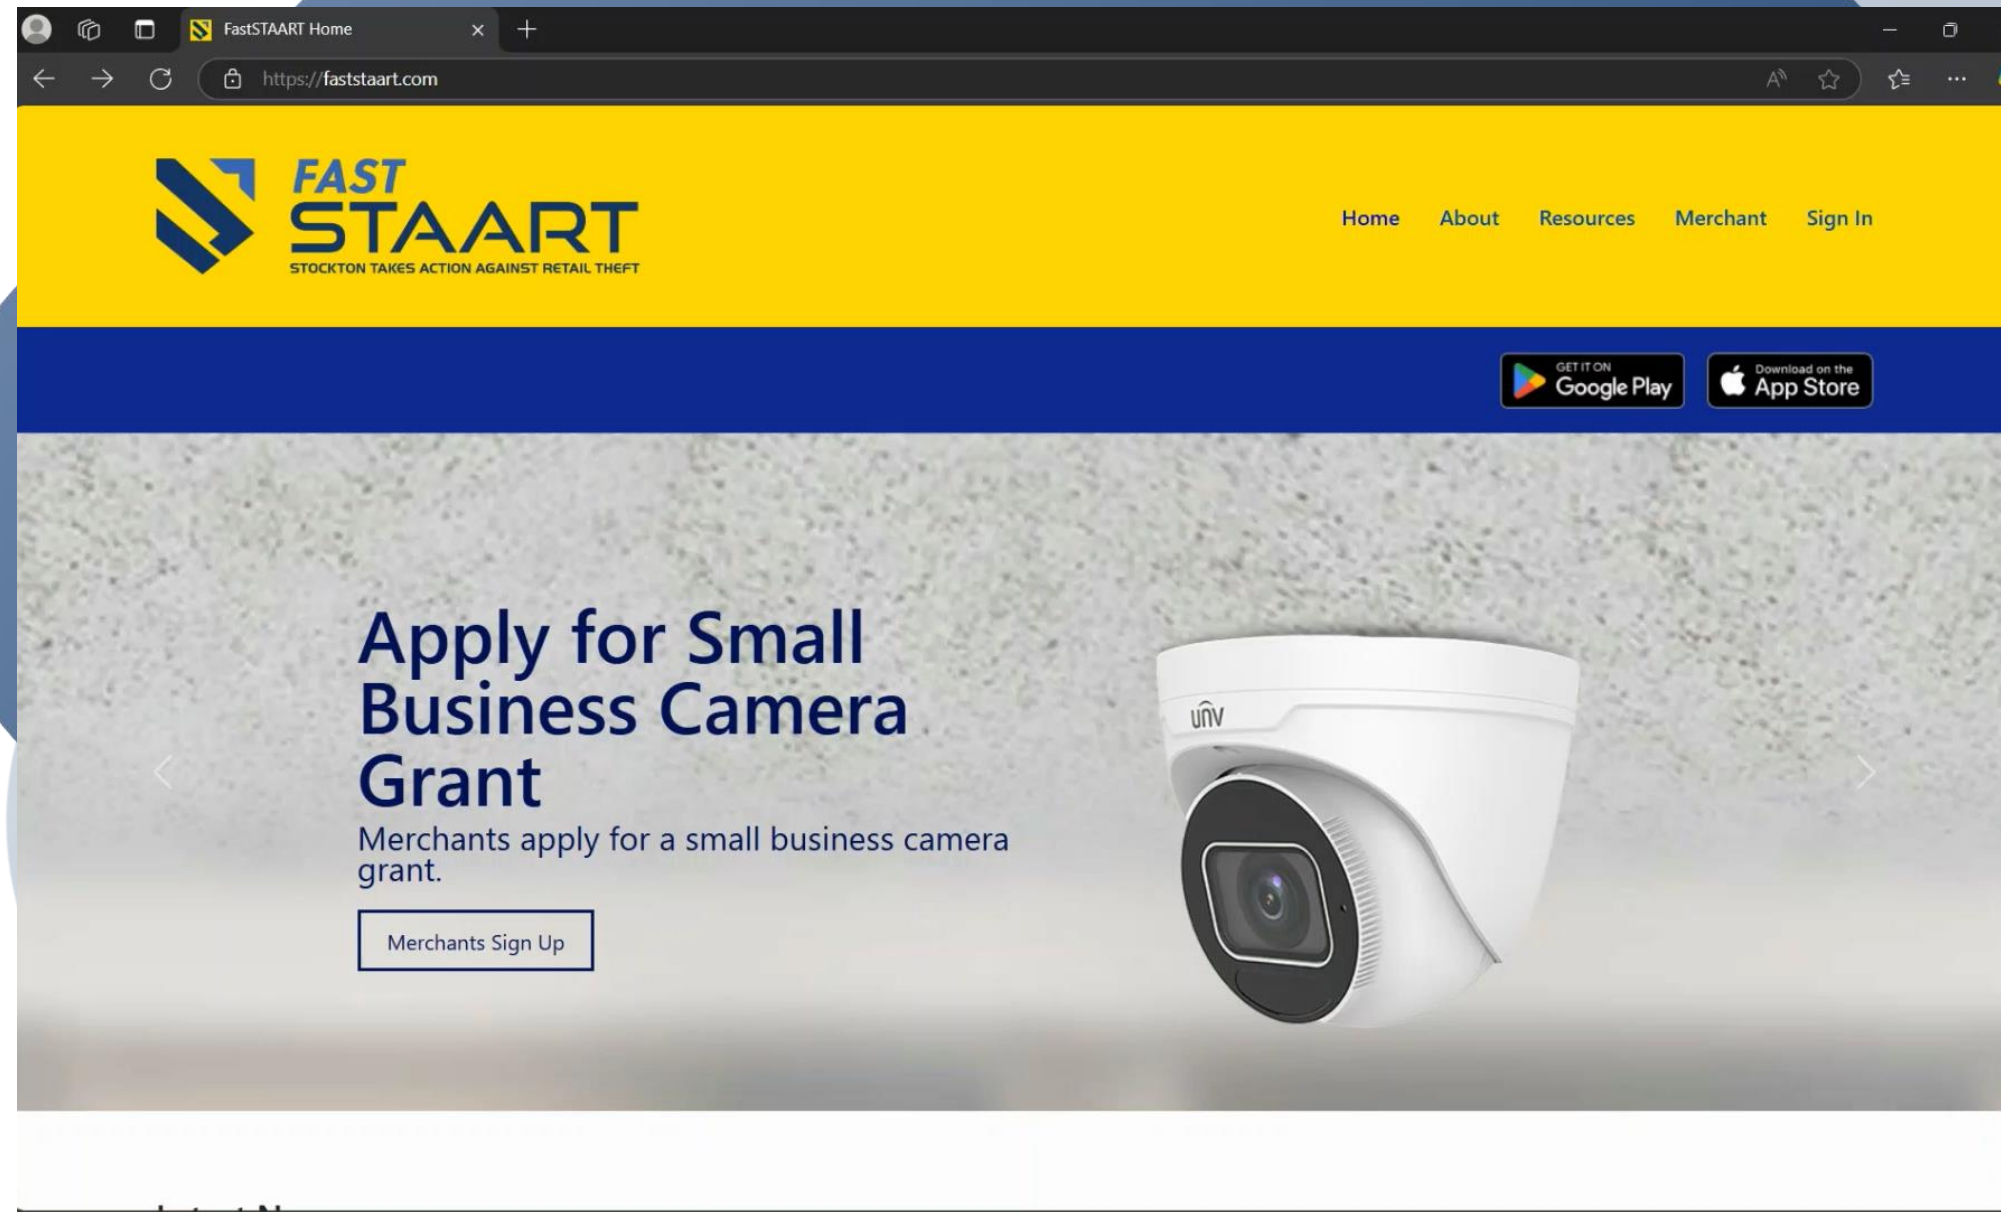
FastSTAART Home

https://faststaart.com

FAST STAART
STOCKTON TAKES ACTION AGAINST RETAIL THEFT

Home About Resources Merchant Sign In

GET IT ON Google Play

Download on the App Store

Apply for Small Business Camera Grant

Merchants apply for a small business camera grant.

Merchants Sign Up

UNV

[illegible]